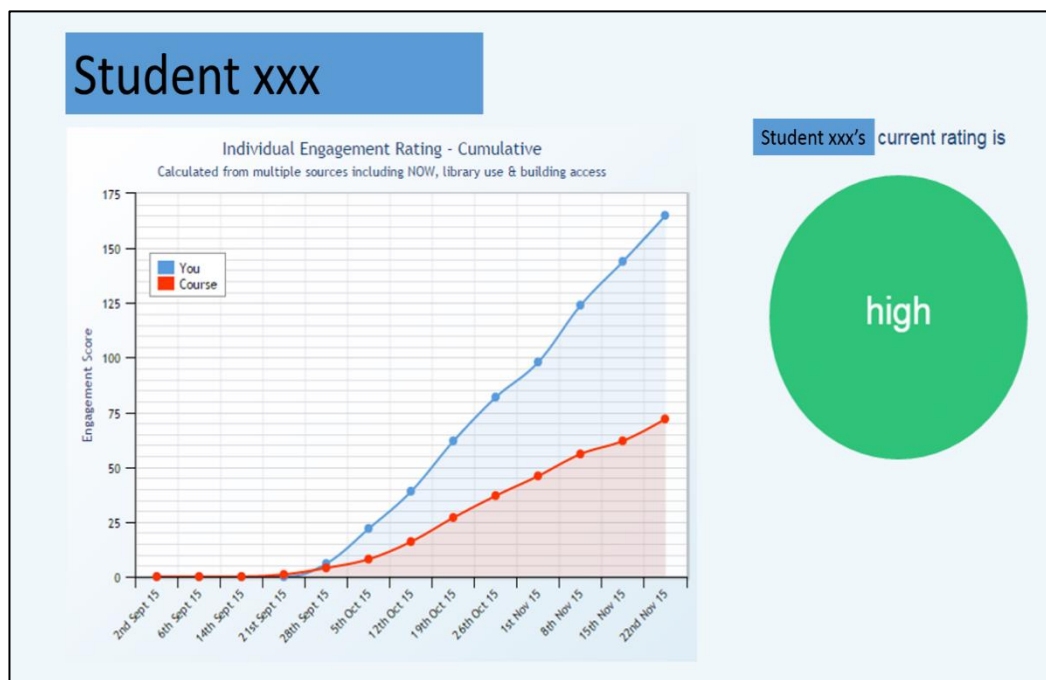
Student xxx

Individual Engagement Rating - Cumulative
Calculated from multiple sources including NOW, library use & building access

175
150
125
100
75
50
25
0

Engagement Score

You
Course

2nd Sept 15
6th Sept 15
14th Sept 15
21st Sept 15
28th Sept 15
5th Oct 15
12th Oct 15
19th Oct 15
26th Oct 15
1st Nov 15
8th Nov 15
15th Nov 15
22nd Nov 15

Student xxx's current rating is

high